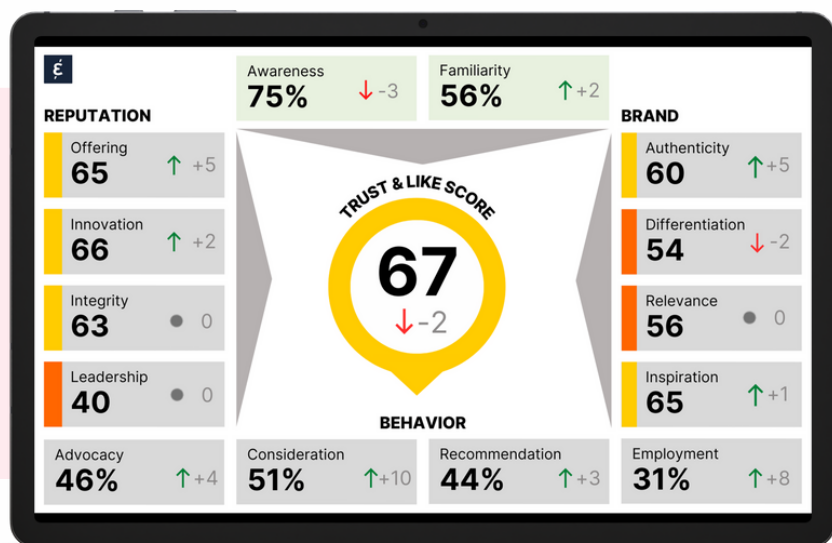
έ

Awareness
75% ↓ -3

Familiarity
56% ↑ +2

REPUTATION

Offering
65 ↑ +5

Innovation
66 ↑ +2

Integrity
63 ● 0

Leadership
40 ● 0

TRUST & LIKE SCORE
67
↓ -2

BRAND

Authenticity
60 ↑ +5

Differentiation
54 ↓ -2

Relevance
56 ● 0

Inspiration
65 ↑ +1

BEHAVIOR

Advocacy
46% ↑ +4

Consideration
51% ↑ +10

Recommendation
44% ↑ +3

Employment
31% ↑ +8